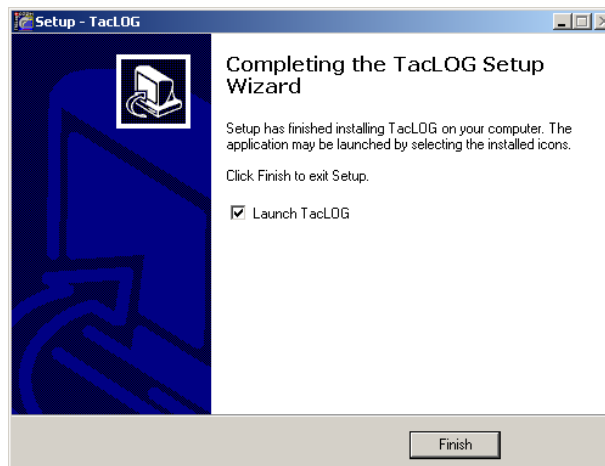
Setup - TacLOG

Completing the TacLOG Setup Wizard

Setup has finished installing TacLOG on your computer. The application may be launched by selecting the installed icons.

Click Finish to exit Setup.

☑ Launch TacLOG

Finish